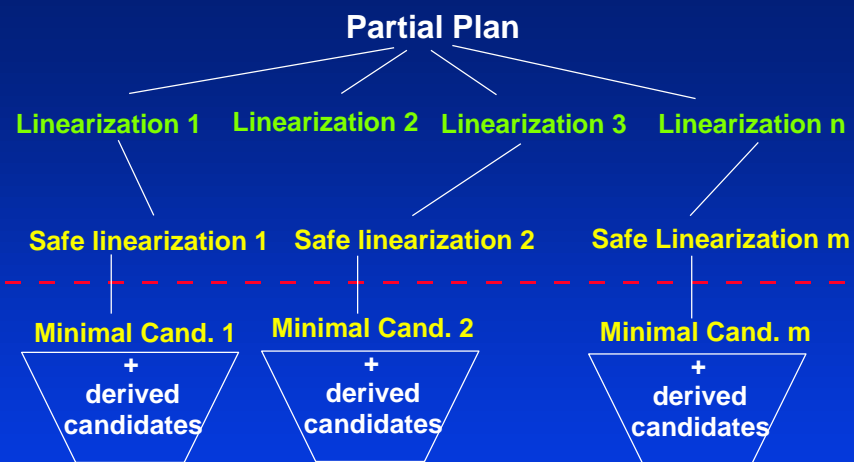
Partial Plan

Linearization 1

Linearization 2

Linearization 3

Linearization n

Safe linearization 1

Safe linearization 2

Safe Linearization m

Minimal Cand. 1

+
derived
candidates

Minimal Cand. 2

+
derived
candidates

Minimal Cand. m

+
derived
candidates